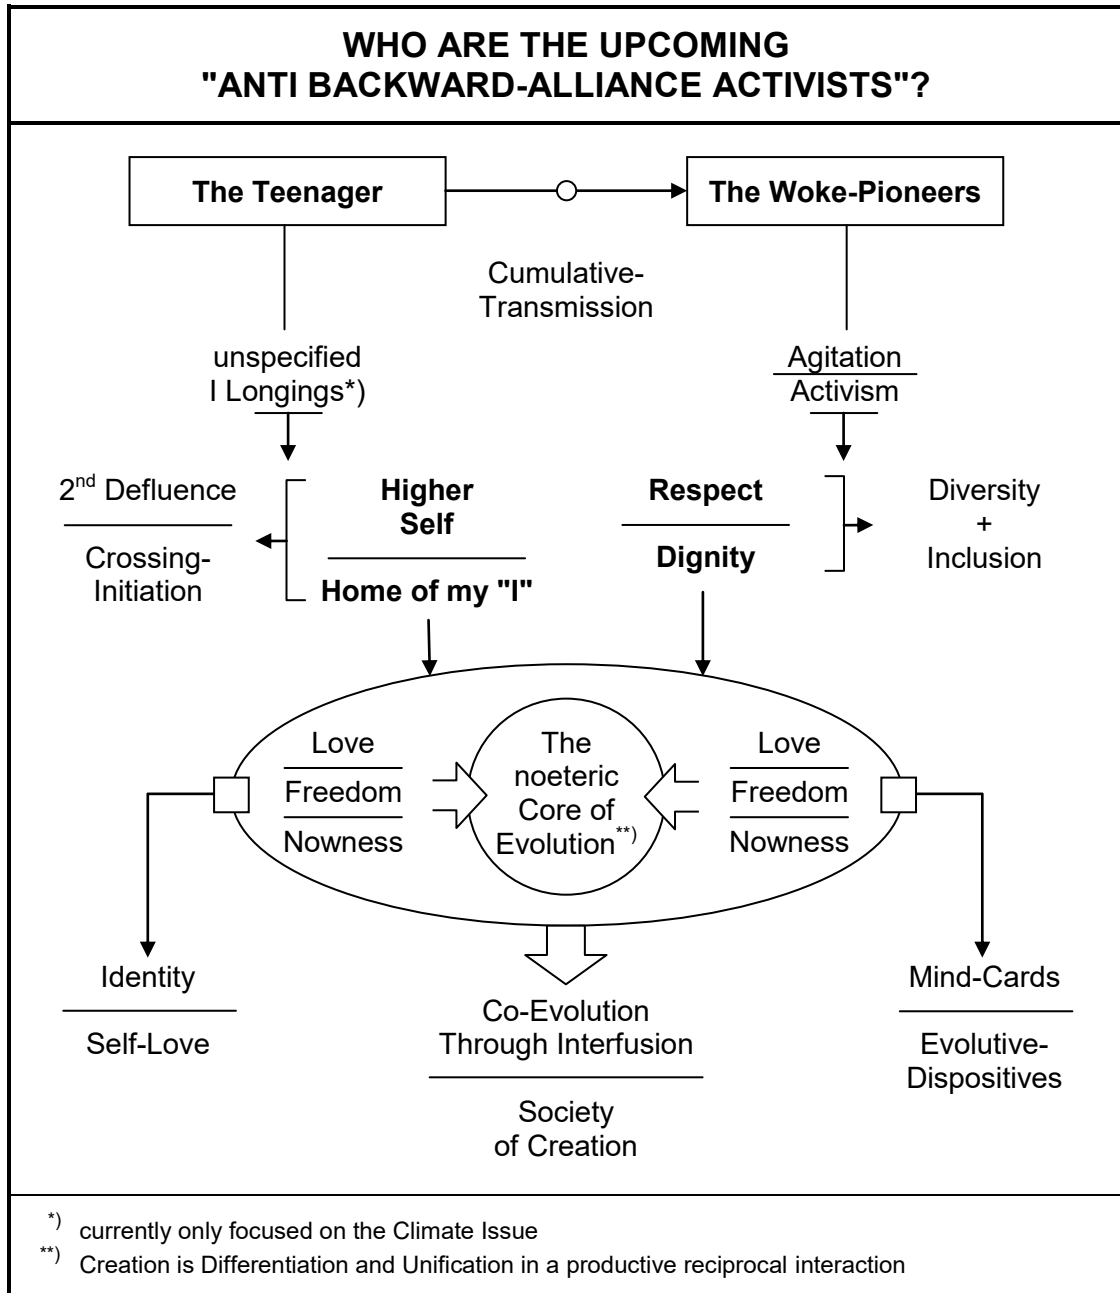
WHO ARE THE UPCOMING "ANTI BACKWARD-ALLIANCE ACTIVISTS"?

The Teenager

The Woke-Pioneers

Cumulative-Transmission

unspecified I Longings*)

Agitation

Activism

$2^{nd}$ Defluence

Crossing-Initiation

Higher Self

Home of my "I"

Respect

Dignity

Diversity + Inclusion

Love

Freedom

Nowness

The noetic Core of Evolution**)

Love

Freedom

Nowness

Identity

Self-Love

Co-Evolution Through Interfusion

Society of Creation

Mind-Cards

Evolutive-Dispositives

*) currently only focused on the Climate Issue

**) Creation is Differentiation and Unification in a productive reciprocal interaction